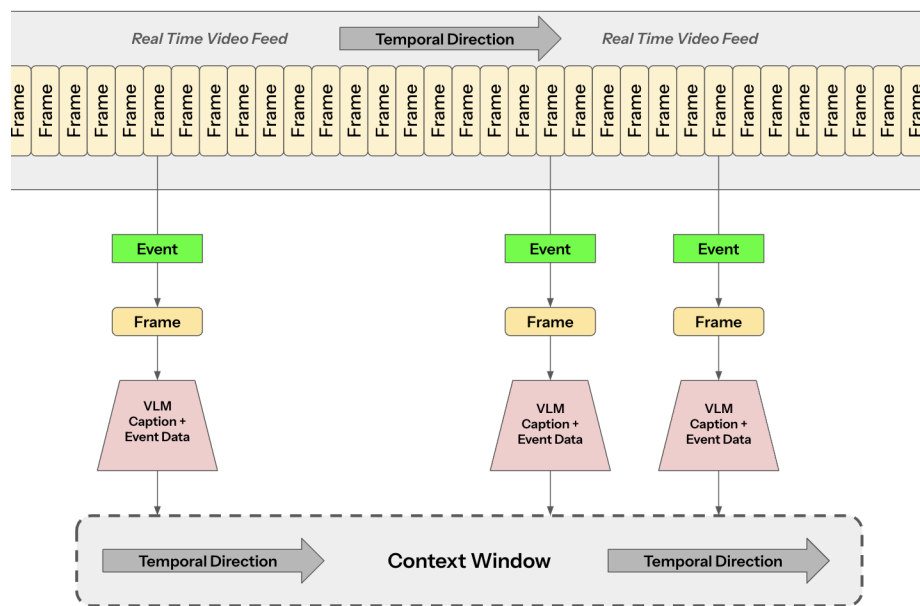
Real Time Video Feed

Temporal Direction

Real Time Video Feed

Frame Frame Frame Frame Frame Frame Frame Frame Frame Frame Frame Frame Frame Frame Frame Frame Frame Frame Frame Frame Frame Frame Frame Frame Frame Frame Frame Frame Frame Frame Frame Frame Frame

Event

Frame

VLM Caption + Event Data

Event

Frame

VLM Caption + Event Data

Event

Frame

VLM Caption + Event Data

Temporal Direction

Context Window

Temporal Direction